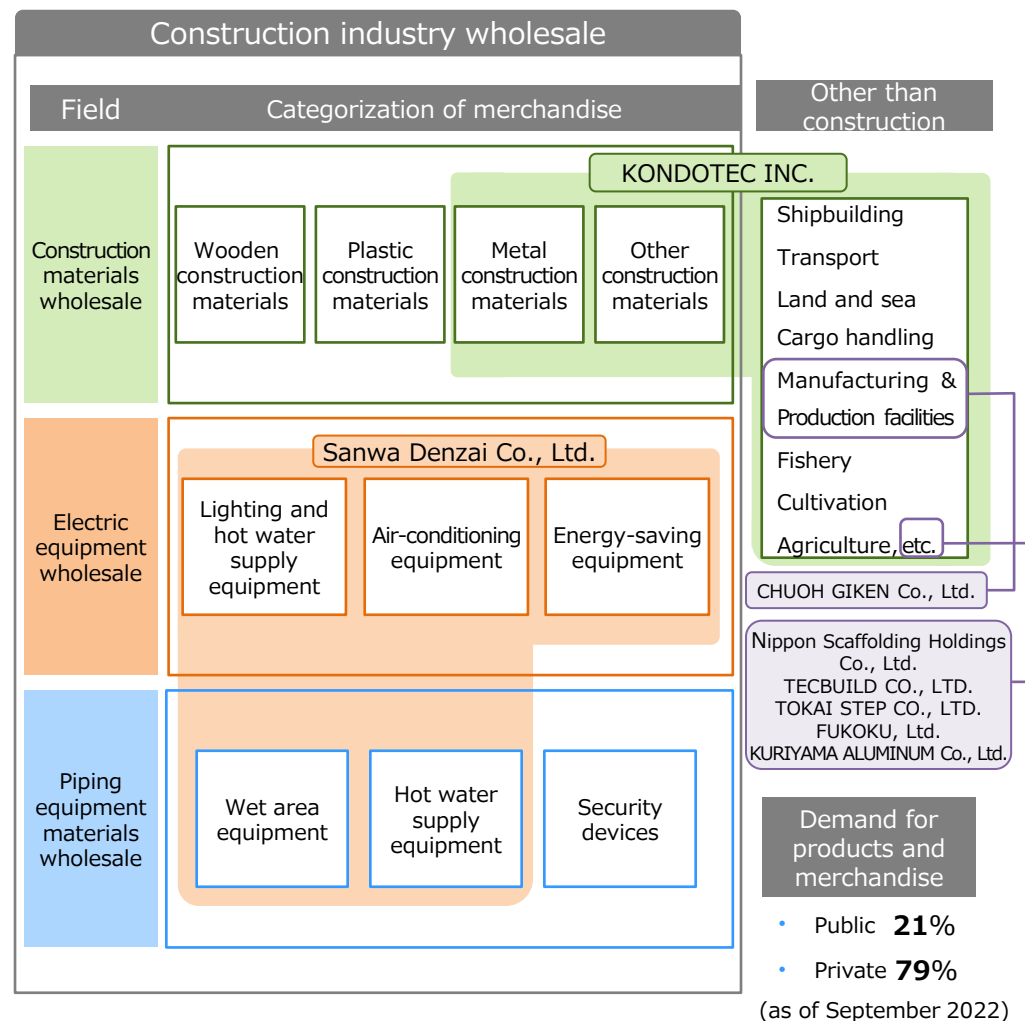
Construction industry wholesale

Field

Categorization of merchandise

Other than construction

KONDOTEC INC.

Construction materials wholesale

Wooden construction materials

Plastic construction materials

Metal construction materials

Other construction materials

Shipbuilding

Transport

Land and sea

Cargo handling

Manufacturing & Production facilities

Fishery

Cultivation

Agriculture, etc.

CHUOH GIKEN Co., Ltd.

Sanwa Denzai Co., Ltd.

Electric equipment wholesale

Lighting and hot water supply equipment

Air-conditioning equipment

Energy-saving equipment

Nippon Scaffolding Holdings Co., Ltd.
TECBUILD CO., LTD.
TOKAI STEP CO., LTD.
FUKOKU, Ltd.
KURIYAMA ALUMINUM Co., Ltd.

Piping equipment materials wholesale

Wet area equipment

Hot water supply equipment

Security devices

Demand for products and merchandise

• Public 21%

• Private 79%

(as of September 2022)